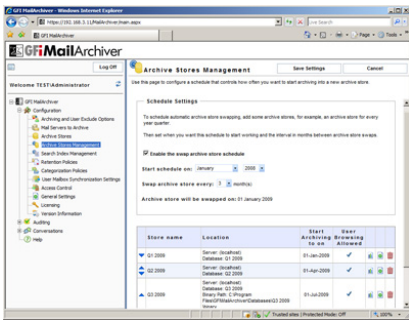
GFI MailArchiver - Windows Internet Explorer

https://192.168.3.11/MailArchiver/main.aspx

Live Search

GFI MailArchiver

GFI MailArchiver

Log Off

Welcome TEST\Administrator

GFI MailArchiver
Configuration
Archiving and User Exclude Options
Mail Servers to Archive
Archive Stores
Archive Stores Management
Search Index Management
Retention Policies
Categorization Policies
User Mailbox Synchronization Settings
Access Control
General Settings
Licensing
Version Information
Auditing
Conversations
Help

Archive Stores Management

Save Settings

Cancel

Use this page to configure a schedule that controls how often you want to start archiving into a new archive store.

Schedule Settings

To schedule automatic archive store swapping, add some archive stores, for example, an archive store for every year quarter.

Then set when you want this schedule to start working and the interval in months between archive store swaps.

Enable the swap archive store schedule

Start schedule on: January 2008

Swap archive store every: 3 month(s)

Archive store will be swapped on: 01 January 2009

| Store name | Location | Start Archiving to on | User Browsing Allowed |
|---|---|---|---|
| Q1 2009 | Server: (localhost) Database: Q1 2009 | 01-Jan-2009 | ✔ |
| Q2 2009 | Server: (localhost) Database: Q2 2009 | 01-Apr-2009 | ✔ |
| Q3 2009 | Server: (localhost) Database: Q3 2009 Binary Path: C:\Program Files\GFI\MailArchiver\Database\Q3 2009 | 01-Jul-2009 | ✔ |

Trusted sites | Protected Mode: Off

100%